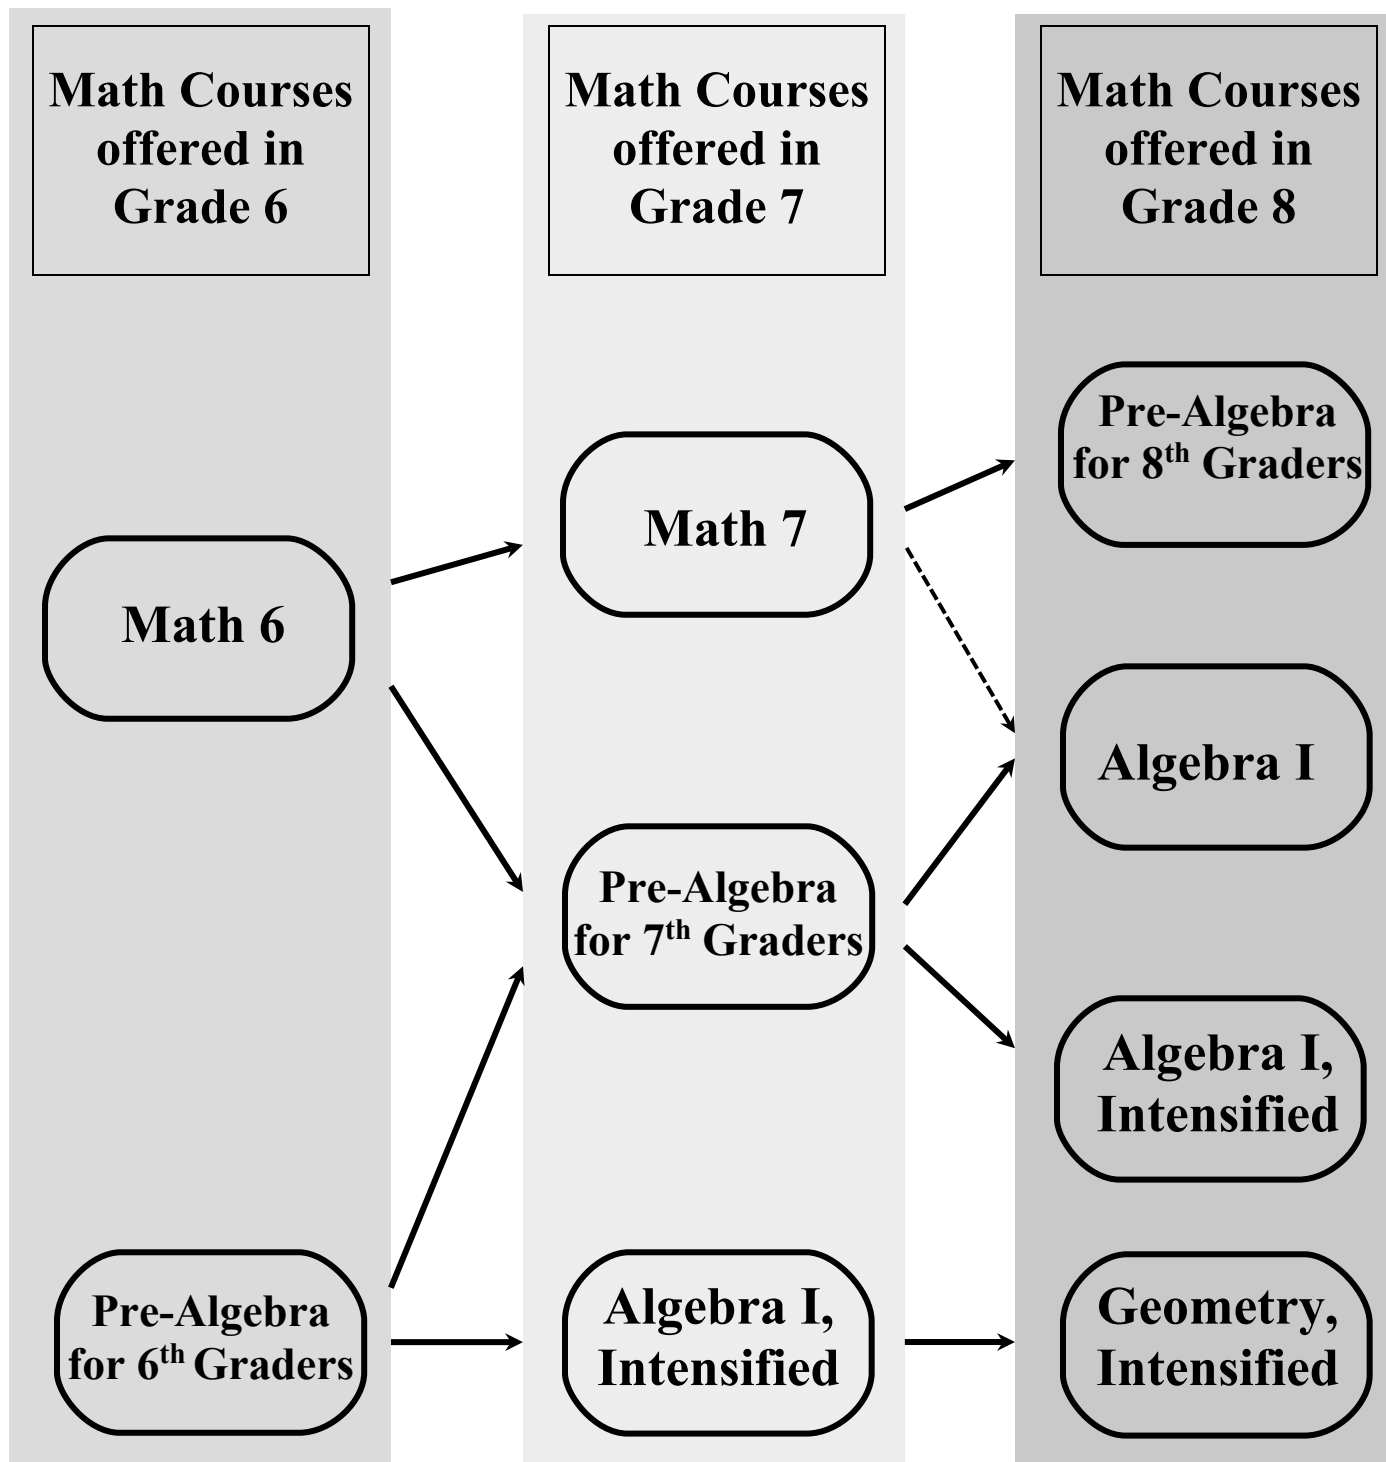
Math Courses offered in Grade 6

Math 6

Pre-Algebra for $6^{th}$ Graders

Math Courses offered in Grade 7

Math 7

Pre-Algebra for $7^{th}$ Graders

Algebra I, Intensified

Math Courses offered in Grade 8

Pre-Algebra for $8^{th}$ Graders

Algebra I

Algebra I, Intensified

Geometry, Intensified